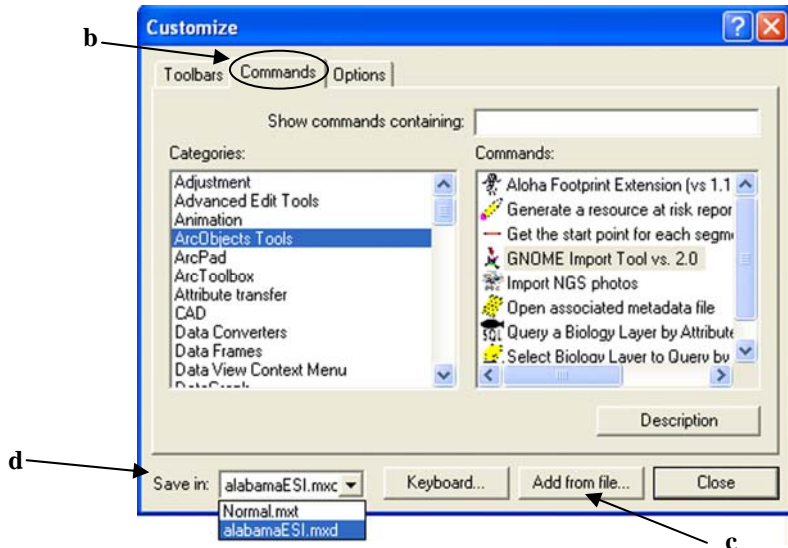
Customize

b

Toolbars Commands Options

Show commands containing:

Categories:

Adjustment
Advanced Edit Tools
Animation
ArcObjects Tools
ArcPad
ArcToolbox
Attribute transfer
CAD
Data Converters
Data Frames
Data View Context Menu
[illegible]

Commands:

Aloha Footprint Extension (vs 1.1
Generate a resource at risk repor
Get the start point for each segm
GNOME Import Tool vs. 2.0
Import NGS photos
Open associated metadata file
Query a Biology Layer by Attribute
Select Biology Layer to Query by

Description

d

Save in: alabamaESI.mxd

Normal.mxt
alabamaESI.mxd

Keyboard...

Add from file...

Close

c